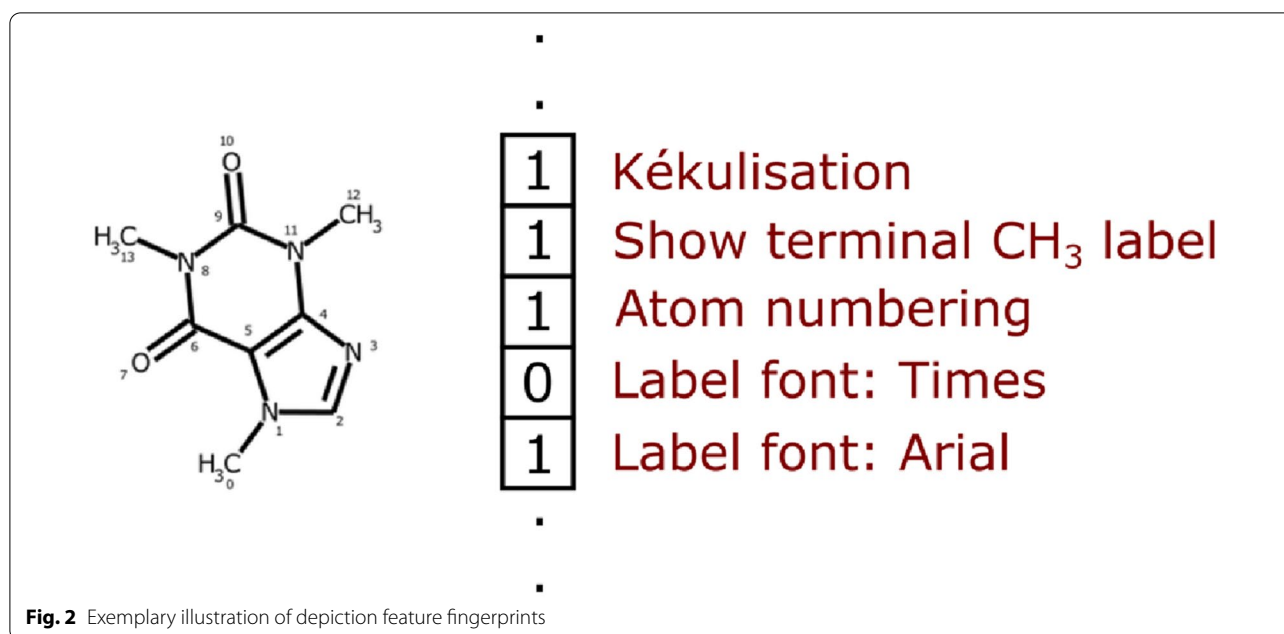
10
O
9
12
$CH_3$
11
$H_3C$
13
N
8
N
4
5
6
N
3
7
O
N
1
2
$H_3C$
0

.

.

| 1 | Kékulisation |
|---|---|
| 1 | Show terminal $CH_3$ label |
| 1 | Atom numbering |
| 0 | Label font: Times |
| 1 | Label font: Arial |

.

.

**Fig. 2** Exemplary illustration of depiction feature fingerprints